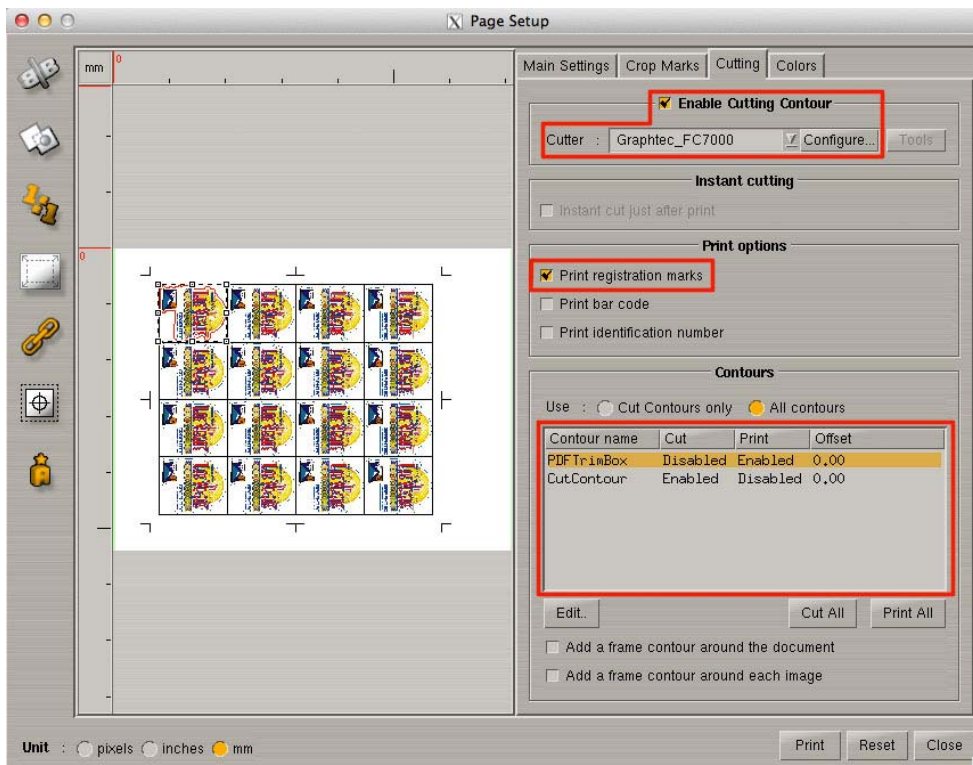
Page Setup

mm

0

0

Main Settings | Crop Marks | Cutting | Colors

Enable Cutting Contour

Cutter : Graphtec_FC7000 Configure... Tools

Instant cutting

Instant cut just after print

Print options

Print registration marks

Print bar code

Print identification number

Contours

Use : Cut Contours only All contours

| Contour name | Cut | Print | Offset |
|---|---|---|---|
| PDFTrimBox | Disabled | Enabled | 0.00 |
| CutContour | Enabled | Disabled | 0.00 |

Edit.. Cut All Print All

Add a frame contour around the document

Add a frame contour around each image

Unit : pixels inches mm

Print Reset Close